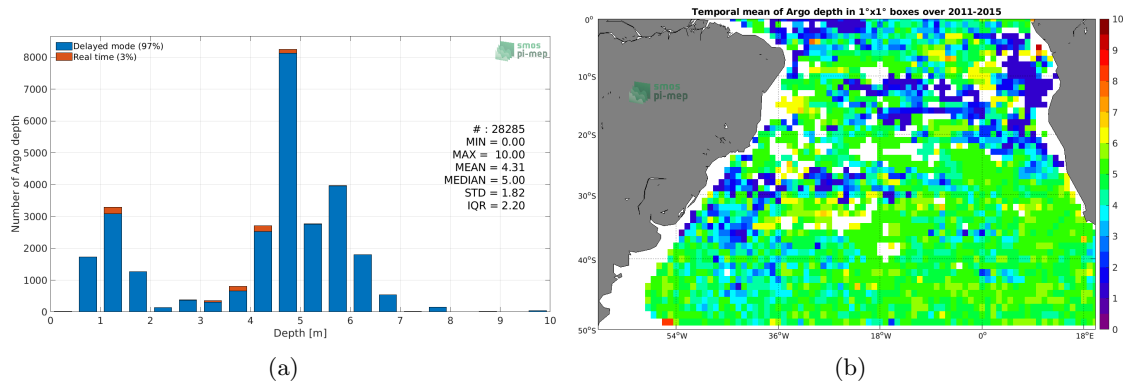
Delayed mode (97%)
Real time (3%)

smos pi-mep

Number of Argo depth

8000
7000
6000
5000
4000
3000
2000
1000
0

# : 28285
MIN = 0.00
MAX = 10.00
MEAN = 4.31
MEDIAN = 5.00
STD = 1.82
IQR = 2.20

0 1 2 3 4 5 6 7 8 9 10
Depth [m]

(a)

Temporal mean of Argo depth in 1°x1° boxes over 2011-2015

smos pi-mep

0°
10°S
20°S
30°S
40°S
50°S

54°W 36°W 18°W 0° 18°E

10
9
8
7
6
5
4
3
2
1
0

(b)